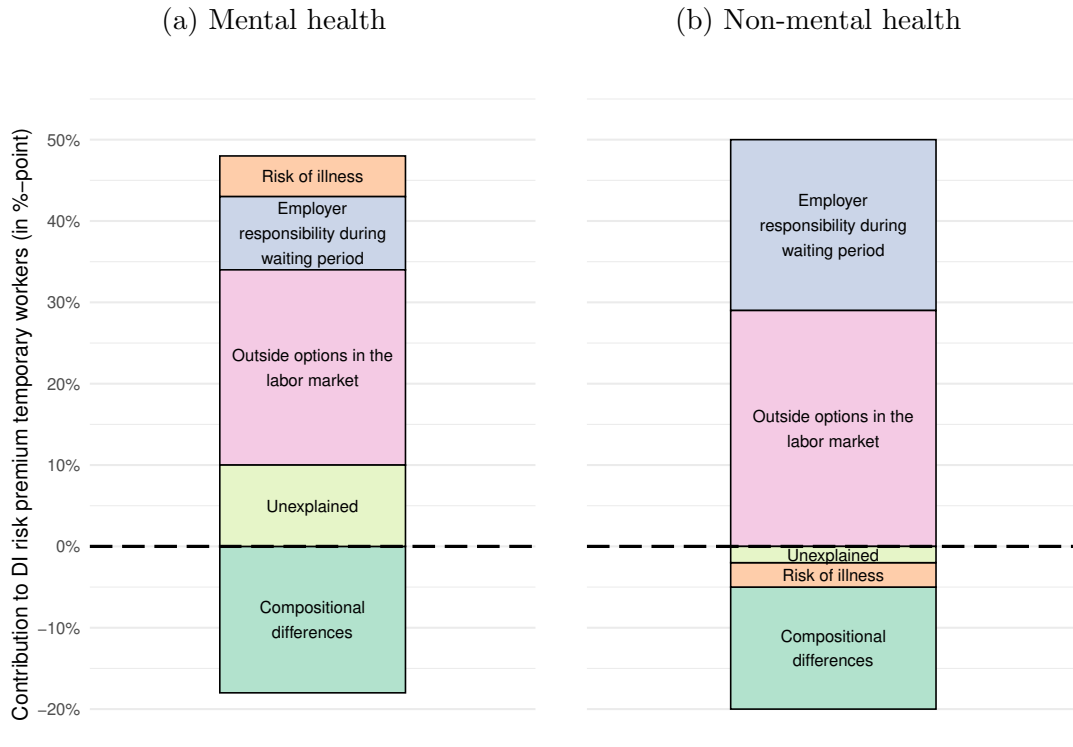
(a) Mental health

(b) Non-mental health

Contribution to DI risk premium temporary workers (in %–point)

50%

40%

30%

20%

10%

0%

−10%

−20%

Risk of illness

Employer responsibility during waiting period

Outside options in the labor market

Unexplained

Compositional differences

Employer responsibility during waiting period

Outside options in the labor market

Unexplained

Risk of illness

Compositional differences